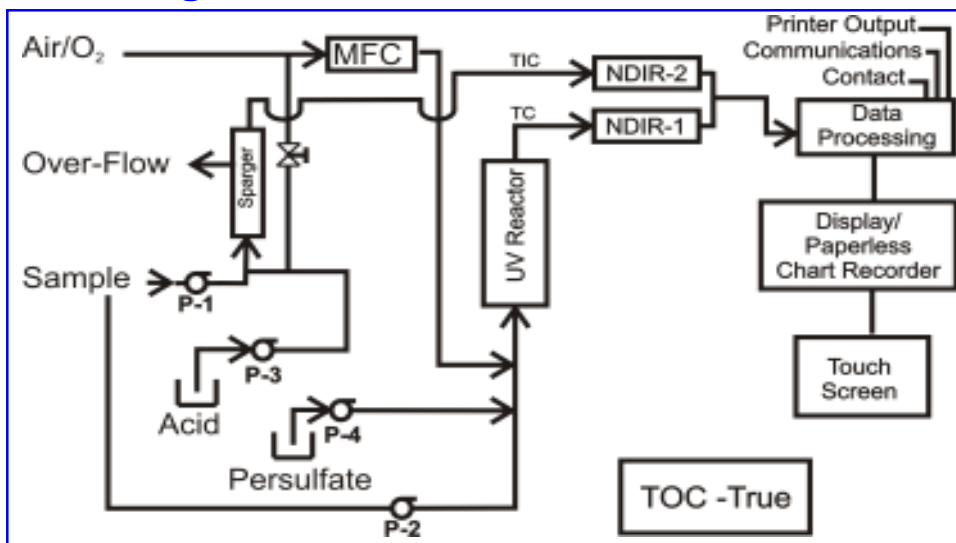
Air/O$_2$
MFC
TIC
NDIR-2
TC
NDIR-1
Printer Output
Communications
Contact
Data Processing
Over-Flow
Sparger
UV Reactor
Display/ Paperless Chart Recorder
Sample
P-1
P-3
Acid
P-4
Persulfate
Touch Screen
TOC -True
P-2